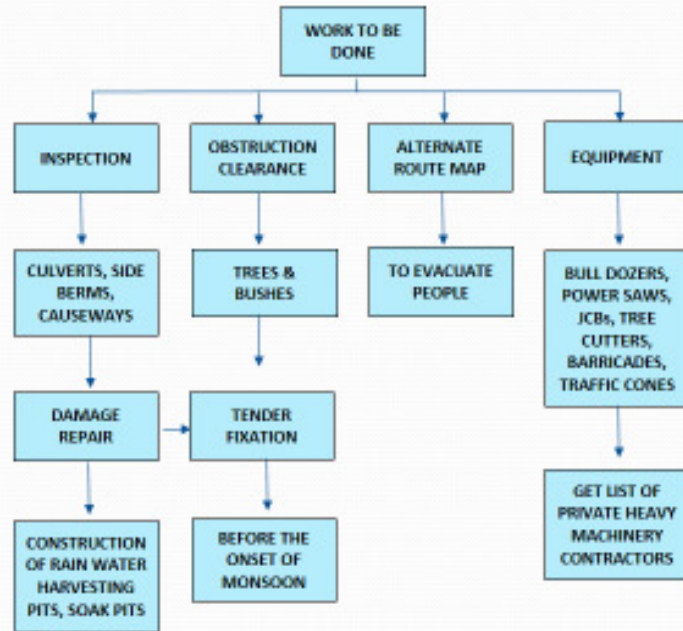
WORK TO BE DONE

INSPECTION

CULVERTS, SIDE BERMS, CAUSEWAYS

DAMAGE REPAIR

CONSTRUCTION OF RAIN WATER HARVESTING PITS, SOAK PITS

OBSTRUCTION CLEARANCE

TREES & BUSHES

TENDER FIXATION

BEFORE THE ONSET OF MONSOON

ALTERNATE ROUTE MAP

TO EVACUATE PEOPLE

EQUIPMENT

BULL DOZERS, POWER SAWS, JCBs, TREE CUTTERS, BARRICADES, TRAFFIC CONES

GET LIST OF PRIVATE HEAVY MACHINERY CONTRACTORS